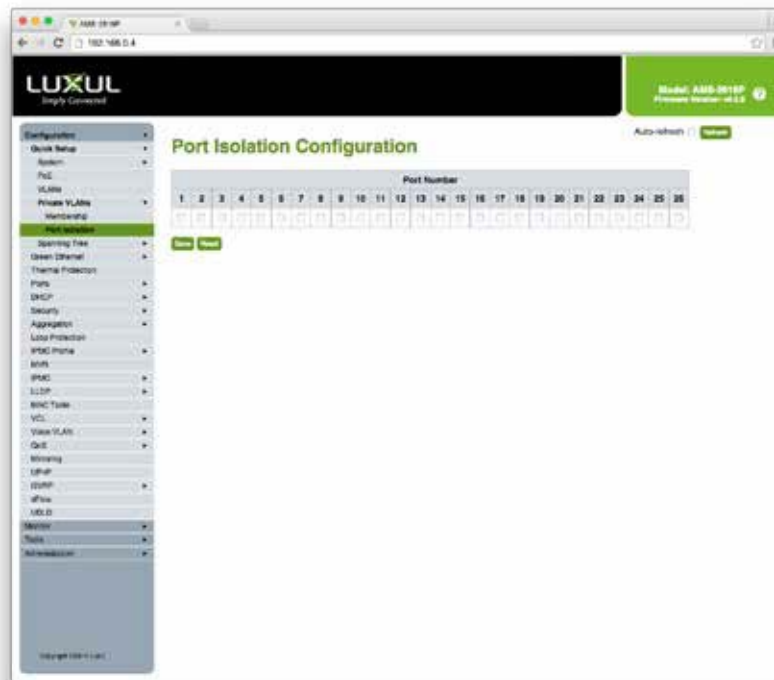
AMS-2616P

192.168.0.4

LUXUL
Simply Connected

Model: AMS-2616P
Firmware Version: v4.5.0

Configuration
Quick Setup
System
PoE
VLANs
Private VLANs
Membership
Port Isolation
Spanning Tree
Green Ethernet
Thermal Protection
Ports
DHCP
Security
Aggregation
Loop Protection
IPMC Profile
MVR
IPMC
LLDP
MAC Table
VCL
Voice VLAN
QoS
Mirroring
UPnP
GVRP
sFlow
UDLD
Monitor
Tools
Administration

Copyright 2014 © Luxul

Port Isolation Configuration

Auto-refresh Refresh

| Port Number | | | | | | | | | | | | | | | | | | | | | | | | | |
|---|---|---|---|---|---|---|---|---|---|---|---|---|---|---|---|---|---|---|---|---|---|---|---|---|---|
| 1 | 2 | 3 | 4 | 5 | 6 | 7 | 8 | 9 | 10 | 11 | 12 | 13 | 14 | 15 | 16 | 17 | 18 | 19 | 20 | 21 | 22 | 23 | 24 | 25 | 26 |
| | | | | | | | | | | | | | | | | | | | | | | | | | |

Save Reset